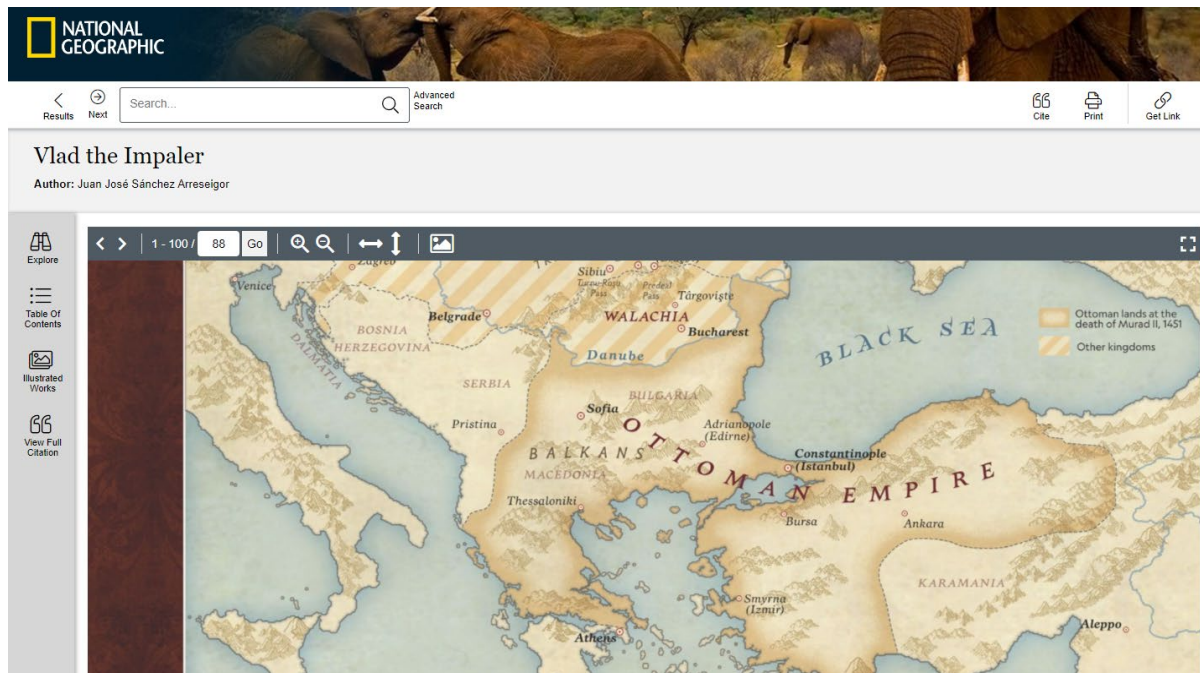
NATIONAL GEOGRAPHIC

Results Next Search... Advanced Search Cite Print Get Link

Vlad the Impaler

Author: Juan José Sánchez Arreseigor

Explore
Table Of Contents
Illustrated Works
View Full Citation

1 - 100 / 88 Go

Zagreb
Venice
Sibiu
Turnu Roşu Pass
Predeal Pass
Târgovişte
WALACHIA
Bucharest
Belgrade
BOSNIA
HERZEGOVINA
DALMATIA
Danube
SERBIA
BLACK SEA
Ottoman lands at the death of Murad II, 1451
Other kingdoms
BULGARIA
Sofia
Adrianopole (Edirne)
Pristina
BALKANS
OTTOMAN EMPIRE
MACEDONIA
Constantinople (Istanbul)
Thessaloniki
Bursa
Ankara
KARAMANIA
Smyrna (Izmir)
Athens
Aleppo